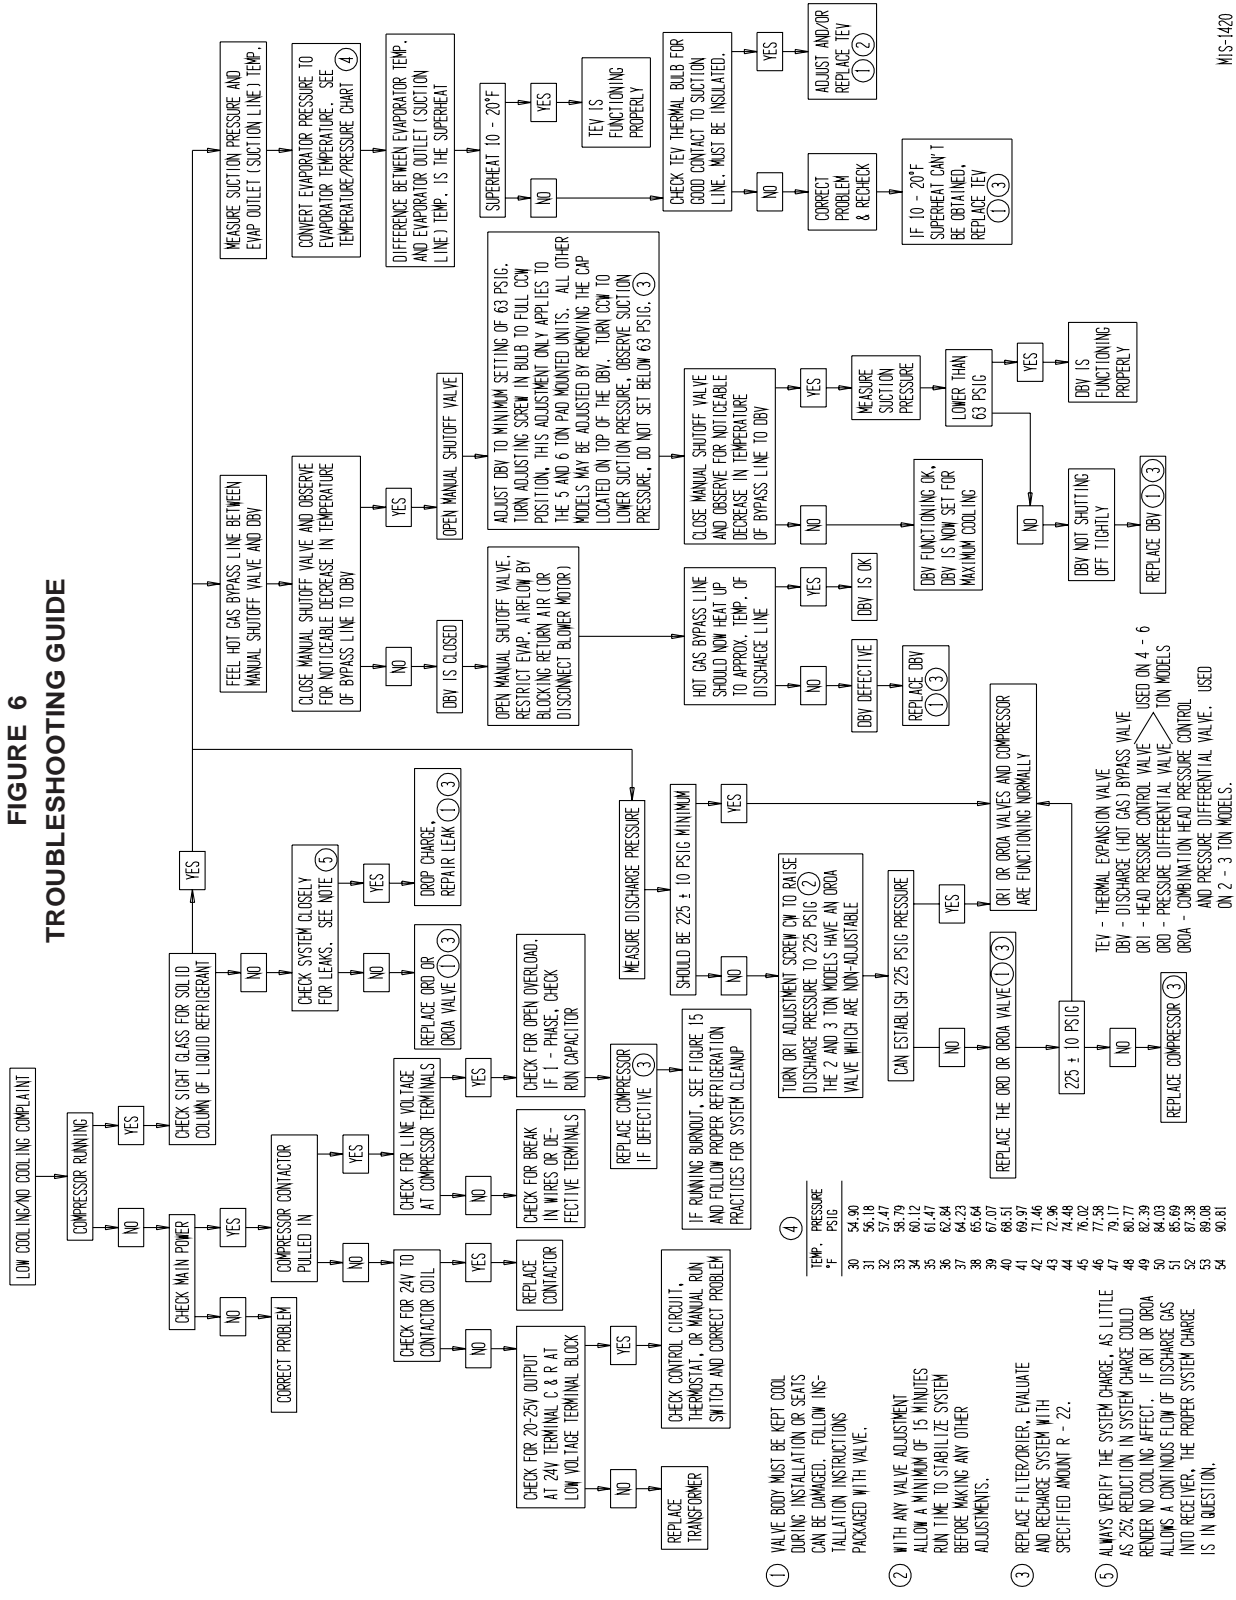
FIGURE 6
TROUBLESHOOTING GUIDE

LOW COOLING/NO COOLING COMPLAINT

COMPRESSOR RUNNING

NO

YES

CHECK MAIN POWER

CHECK SIGHT GLASS FOR SOLID COLUMN OF LIQUID REFRIGERANT

NO

YES

CORRECT PROBLEM

COMPRESSOR CONTACTOR PULLED IN

NO

YES

CHECK FOR 24V TO CONTACTOR COIL.

YES

REPLACE CONTACTOR

NO

CHECK FOR 20-25V OUTPUT AT 24V TERMINAL C & R AT LOW VOLTAGE TERMINAL BLOCK

YES

CHECK CONTROL CIRCUIT, THERMOSTAT, OR MANUAL RUN SWITCH AND CORRECT PROBLEM

NO

REPLACE TRANSFORMER

CHECK FOR LINE VOLTAGE AT COMPRESSOR TERMINALS

NO

CHECK FOR BREAK IN WIRES OR DEFECTIVE TERMINALS

YES

CHECK FOR OPEN OVERLOAD. IF 1 - PHASE, CHECK RUN CAPACITOR

REPLACE COMPRESSOR IF DEFECTIVE ③

IF RUNNING BURNOUT, SEE FIGURE 15 AND FOLLOW PROPER REFRIGERATION PRACTICES FOR SYSTEM CLEANUP

NO

CHECK SYSTEM CLOSELY FOR LEAKS. SEE NOTE ⑤

NO

REPLACE ORD OR OROA VALVE ① ③

YES

DROP CHARGE, REPAIR LEAK ① ③

YES

MEASURE DISCHARGE PRESSURE

SHOULD BE 225 ± 10 PSIG MINIMUM

NO

TURN ORI ADJUSTMENT SCREW CW TO RAISE DISCHARGE PRESSURE TO 225 PSIG ② THE 2 AND 3 TON MODELS HAVE AN OROA VALVE WHICH ARE NON-ADJUSTABLE

CAN ESTABLISH 225 PSIG PRESSURE

NO

REPLACE THE ORD OR OROA VALVE ① ③

225 ± 10 PSIG

NO

REPLACE COMPRESSOR ③

YES

YES

ORI OR OROA VALVES AND COMPRESSOR ARE FUNCTIONING NORMALLY

FEEL HOT GAS BYPASS LINE BETWEEN MANUAL SHUTOFF VALVE AND DBV

CLOSE MANUAL SHUTOFF VALVE AND OBSERVE FOR NOTICEABLE DECREASE IN TEMPERATURE OF BYPASS LINE TO DBV

NO

DBV IS CLOSED

OPEN MANUAL SHUTOFF VALVE. RESTRICT EVAP. AIRFLOW BY BLOCKING RETURN AIR (OR DISCONNECT BLOWER MOTOR)

HOT GAS BYPASS LINE SHOULD NOW HEAT UP TO APPROX. TEMP. OF DISCHAGE LINE

NO

DBV DEFECTIVE

REPLACE DBV ① ③

YES

DBV IS OK

YES

OPEN MANUAL SHUTOFF VALVE

ADJUST DBV TO MINIMUM SETTING OF 63 PSIG. TURN ADJUSTING SCREW IN BULB TO FULL CCW POSITION. THIS ADJUSTMENT ONLY APPLIES TO THE 5 AND 6 TON PAD MOUNTED UNITS. ALL OTHER MODELS MAY BE ADJUSTED BY REMOVING THE CAP LOCATED ON TOP OF THE DBV. TURN CCW TO LOWER SUCTION PRESSURE. OBSERVE SUCTION PRESSURE, DO NOT SET BELOW 63 PSIG. ③

CLOSE MANUAL SHUTOFF VALVE AND OBSERVE FOR NOTICEABLE DECREASE IN TEMPERATURE OF BYPASS LINE TO DBV

NO

DBV FUNCTIONING OK, DBV IS NOW SET FOR MAXIMUM COOLING

YES

MEASURE SUCTION PRESSURE

LOWER THAN 63 PSIG

YES

DBV IS FUNCTIONING PROPERLY

NO

DBV NOT SHUTTING OFF TIGHTLY

REPLACE DBV ① ③

MEASURE SUCTION PRESSURE AND EVAP OUTLET (SUCTION LINE) TEMP.

CONVERT EVAPORATOR PRESSURE TO EVAPORATOR TEMPERATURE. SEE TEMPERATURE/PRESSURE CHART ④

DIFFERENCE BETWEEN EVAPORATOR TEMP. AND EVAPORATOR OUTLET (SUCTION LINE) TEMP. IS THE SUPERHEAT

SUPERHEAT 10 - 20°F

YES

TEV IS FUNCTIONING PROPERLY

NO

CHECK TEV THERMAL BULB FOR GOOD CONTACT TO SUCTION LINE. MUST BE INSULATED.

YES

ADJUST AND/OR REPLACE TEV ① ②

NO

CORRECT PROBLEM & RECHECK

IF 10 - 20°F SUPERHEAT CAN'T BE OBTAINED, REPLACE TEV ① ③

④
| TEMP. °F | PRESSURE PSIG |
|---|---|
| 30 | 54.90 |
| 31 | 56.18 |
| 32 | 57.47 |
| 33 | 58.79 |
| 34 | 60.12 |
| 35 | 61.47 |
| 36 | 62.84 |
| 37 | 64.23 |
| 38 | 65.64 |
| 39 | 67.07 |
| 40 | 68.51 |
| 41 | 69.97 |
| 42 | 71.46 |
| 43 | 72.96 |
| 44 | 74.48 |
| 45 | 76.02 |
| 46 | 77.58 |
| 47 | 79.17 |
| 48 | 80.77 |
| 49 | 82.39 |
| 50 | 84.03 |
| 51 | 85.69 |
| 52 | 87.38 |
| 53 | 89.08 |
| 54 | 90.81 |

TEV - THERMAL EXPANSION VALVE
DBV - DISCHARGE (HOT GAS) BYPASS VALVE
ORI - HEAD PRESSURE CONTROL VALVE
ORD - PRESSURE DIFFERENTIAL VALVE
USED ON 4 - 6 TON MODELS
OROA - COMBINATION HEAD PRESSURE CONTROL AND PRESSURE DIFFERENTIAL VALVE. USED ON 2 - 3 TON MODELS.

① VALVE BODY MUST BE KEPT COOL DURING INSTALLATION OR SEATS CAN BE DAMAGED. FOLLOW INSTALLATION INSTRUCTIONS PACKAGED WITH VALVE.

② WITH ANY VALVE ADJUSTMENT ALLOW A MINIMUM OF 15 MINUTES RUN TIME TO STABILIZE SYSTEM BEFORE MAKING ANY OTHER ADJUSTMENTS.

③ REPLACE FILTER/DRIER, EVALUATE AND RECHARGE SYSTEM WITH SPECIFIED AMOUNT R - 22.

⑤ ALWAYS VERIFY THE SYSTEM CHARGE, AS LITTLE AS 25% REDUCTION IN SYSTEM CHARGE COULD RENDER NO COOLING AFFECT. IF ORI OR OROA ALLOWS A CONTINOUS FLOW OF DISCHARGE GAS INTO RECEIVER, THE PROPER SYSTEM CHARGE IS IN QUESTION.

MIS-1420